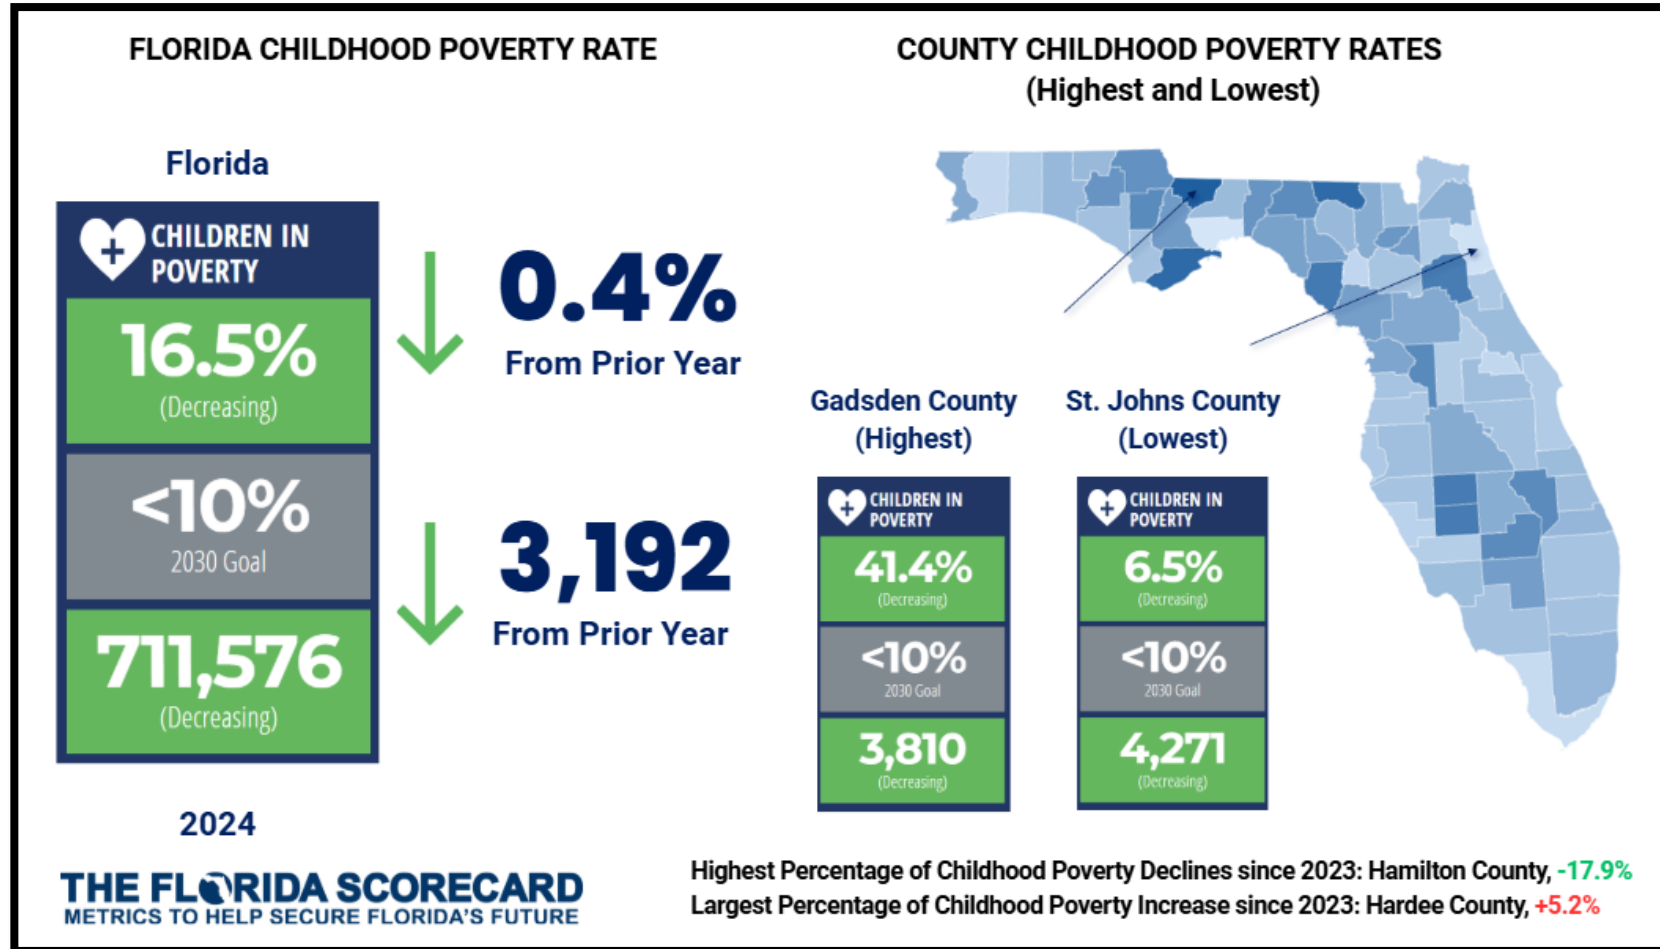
FLORIDA CHILDHOOD POVERTY RATE

Florida

CHILDREN IN POVERTY

16.5%
(Decreasing)

<10%
2030 Goal

711,576
(Decreasing)

0.4%
From Prior Year

3,192
From Prior Year

2024

THE FLORIDA SCORECARD
METRICS TO HELP SECURE FLORIDA'S FUTURE

COUNTY CHILDHOOD POVERTY RATES
(Highest and Lowest)

Gadsden County
(Highest)

CHILDREN IN POVERTY
41.4%
(Decreasing)
<10%
2030 Goal
3,810
(Decreasing)

St. Johns County
(Lowest)

CHILDREN IN POVERTY
6.5%
(Decreasing)
<10%
2030 Goal
4,271
(Decreasing)

Highest Percentage of Childhood Poverty Declines since 2023: Hamilton County, -17.9%
Largest Percentage of Childhood Poverty Increase since 2023: Hardee County, +5.2%